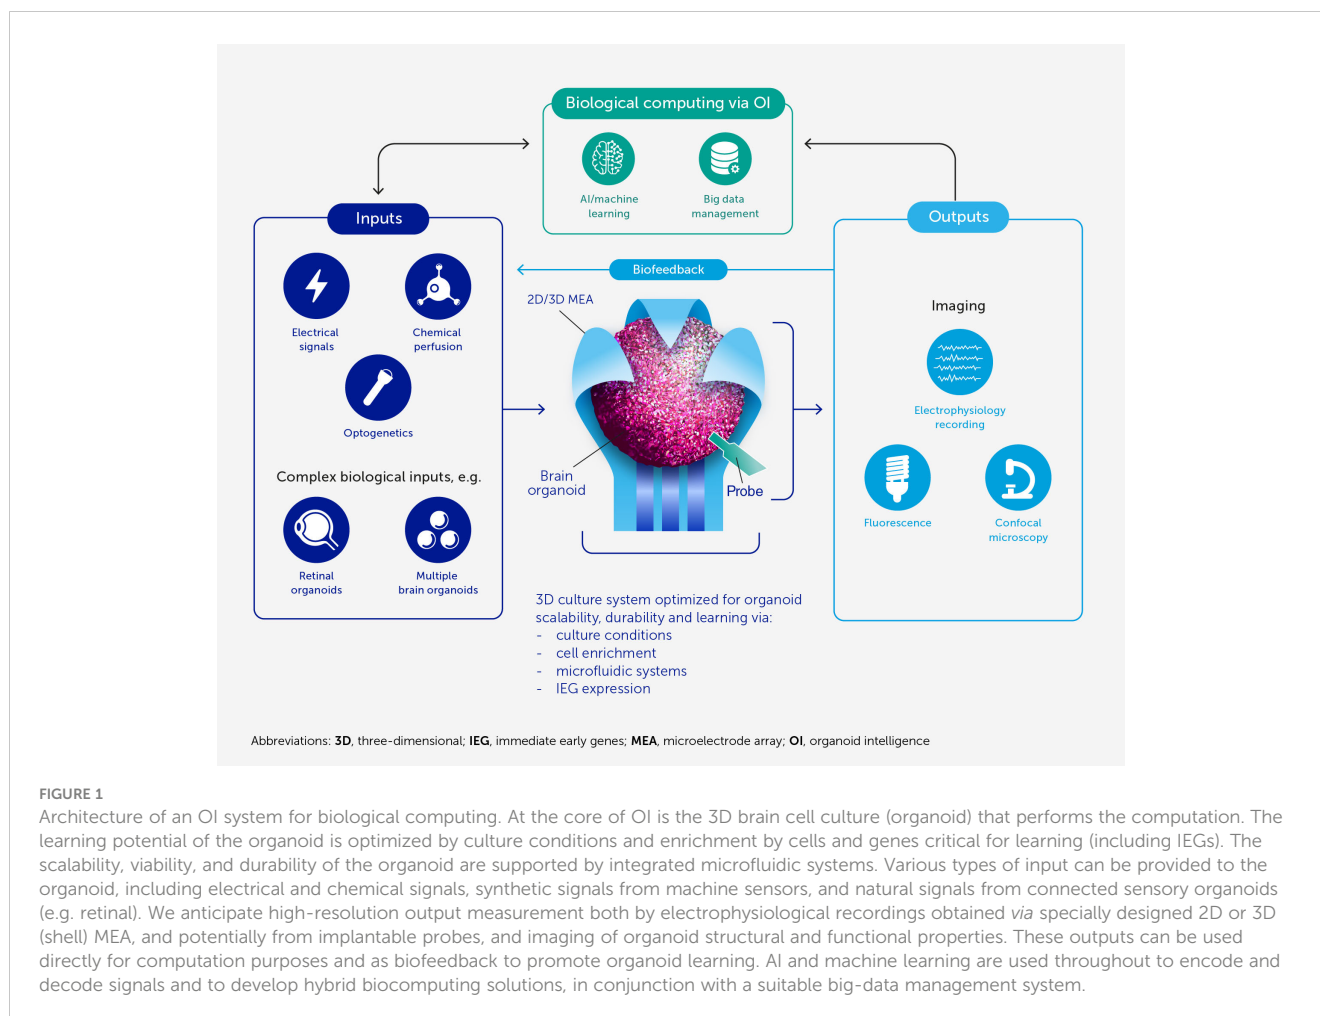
Biological computing via OI

AI/machine learning

Big data management

Inputs

Electrical signals

Chemical perfusion

Optogenetics

Complex biological inputs, e.g.

Retinal organoids

Multiple brain organoids

Biofeedback

2D/3D MEA

Brain organoid

Probe

Outputs

Imaging

Electrophysiology recording

Fluorescence

Confocal microscopy

3D culture system optimized for organoid scalability, durability and learning via:
- culture conditions
- cell enrichment
- microfluidic systems
- IEG expression

Abbreviations: **3D**, three-dimensional; **IEG**, immediate early genes; **MEA**, microelectrode array; **OI**, organoid intelligence

FIGURE 1
Architecture of an OI system for biological computing. At the core of OI is the 3D brain cell culture (organoid) that performs the computation. The learning potential of the organoid is optimized by culture conditions and enrichment by cells and genes critical for learning (including IEGs). The scalability, viability, and durability of the organoid are supported by integrated microfluidic systems. Various types of input can be provided to the organoid, including electrical and chemical signals, synthetic signals from machine sensors, and natural signals from connected sensory organoids (e.g. retinal). We anticipate high-resolution output measurement both by electrophysiological recordings obtained *via* specially designed 2D or 3D (shell) MEA, and potentially from implantable probes, and imaging of organoid structural and functional properties. These outputs can be used directly for computation purposes and as biofeedback to promote organoid learning. AI and machine learning are used throughout to encode and decode signals and to develop hybrid biocomputing solutions, in conjunction with a suitable big-data management system.